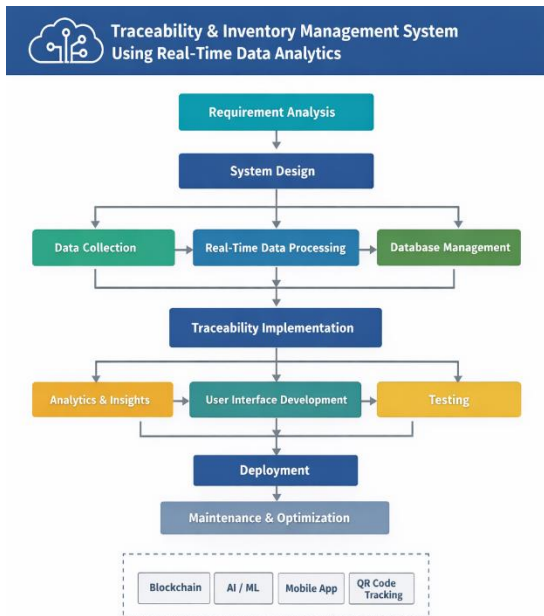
Traceability & Inventory Management System Using Real-Time Data Analytics

Requirement Analysis

System Design

Data Collection

Real-Time Data Processing

Database Management

Traceability Implementation

Analytics & Insights

User Interface Development

Testing

Deployment

Maintenance & Optimization

Blockchain

AI / ML

Mobile App

QR Code Tracking